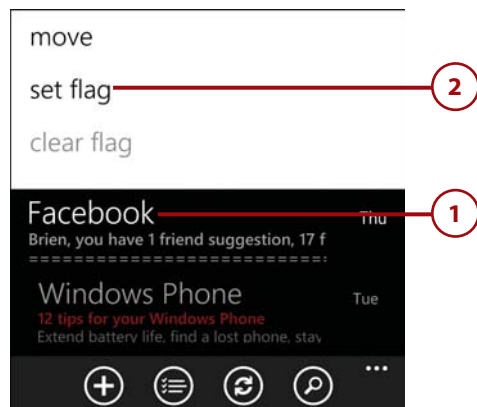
move

set flag

clear flag

2

Facebook

Thu

1

Brien, you have 1 friend suggestion, 17 f

==========================

Windows Phone

Tue

12 tips for your Windows Phone

Extend battery life, find a lost phone, stay

...